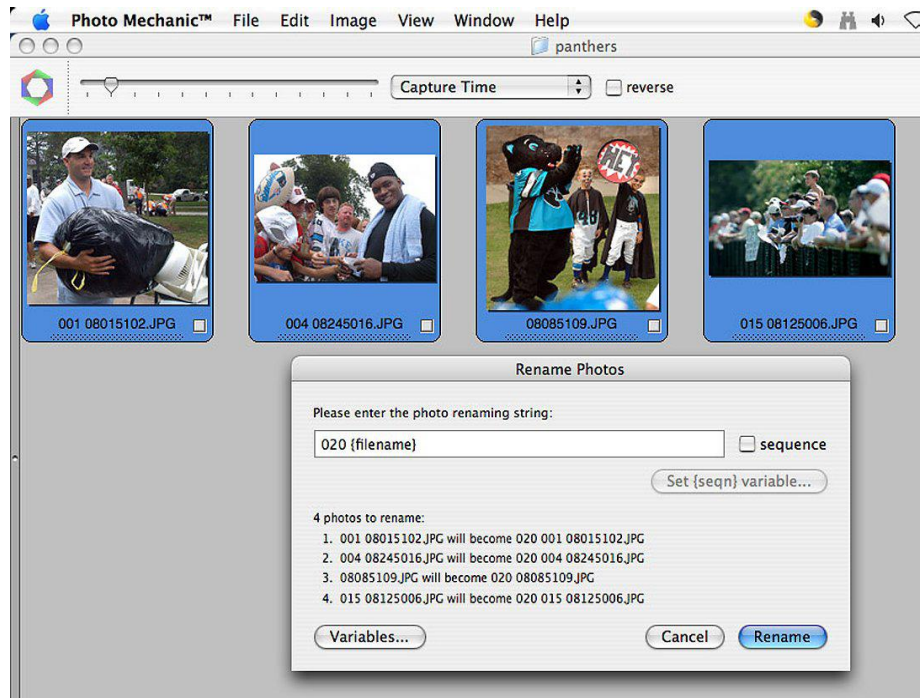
Photo Mechanic™ File Edit Image View Window Help

panthers

Capture Time

reverse

001 08015102.JPG

004 08245016.JPG

08085109.JPG

015 08125006.JPG

Rename Photos

Please enter the photo renaming string:

020 {filename}

sequence

Set {seqn} variable...

4 photos to rename:

1. 001 08015102.JPG will become 020 001 08015102.JPG
2. 004 08245016.JPG will become 020 004 08245016.JPG
3. 08085109.JPG will become 020 08085109.JPG
4. 015 08125006.JPG will become 020 015 08125006.JPG

Variables...

Cancel

Rename